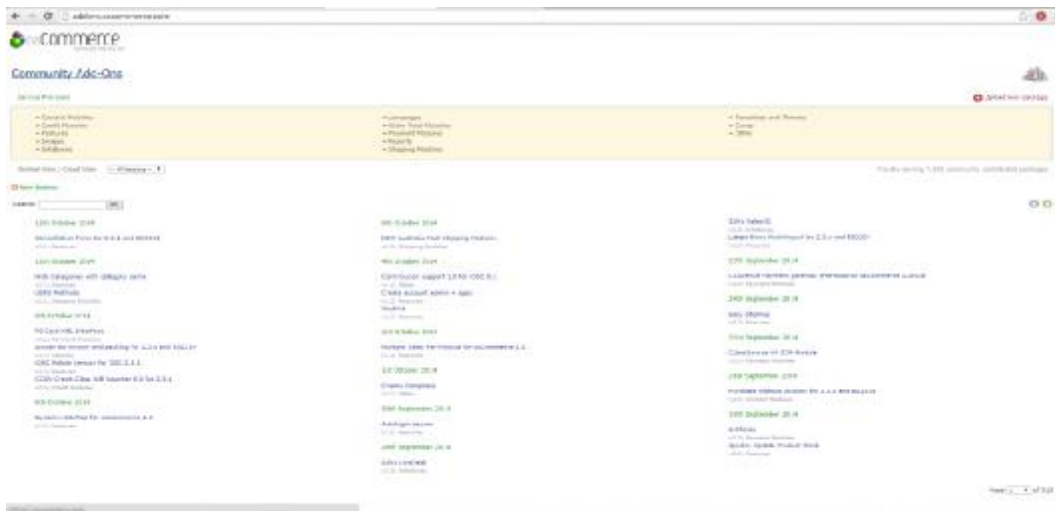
osCommerce

Community Add-Ons

Upload new package

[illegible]

- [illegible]
- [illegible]
- Features
- Images
- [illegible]

- Languages
- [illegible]
- Payment Modules
- Reports
- Shipping Modules

- Templates and Themes
- Zones
- Other

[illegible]

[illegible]

13th October 2014

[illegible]

13th October 2014

Multi Categories with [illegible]

USPS Methods

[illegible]

9th October 2014

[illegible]

8th October 2014

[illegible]

Contribution support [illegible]

Create account admin + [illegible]

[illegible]

1st October 2014

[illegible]

30th September 2014

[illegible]

29th September 2014

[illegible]

23rd September 2014

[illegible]

22nd September 2014

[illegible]

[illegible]